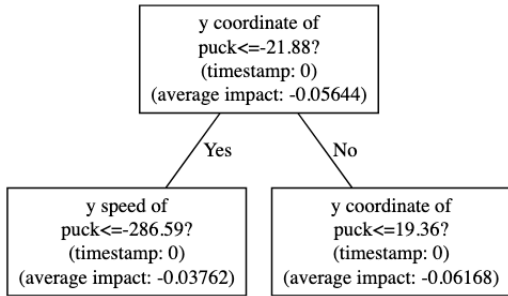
y coordinate of
puck<=-21.88?
(timestamp: 0)
(average impact: -0.05644)

Yes

No

y speed of
puck<=-286.59?
(timestamp: 0)
(average impact: -0.03762)

y coordinate of
puck<=19.36?
(timestamp: 0)
(average impact: -0.06168)